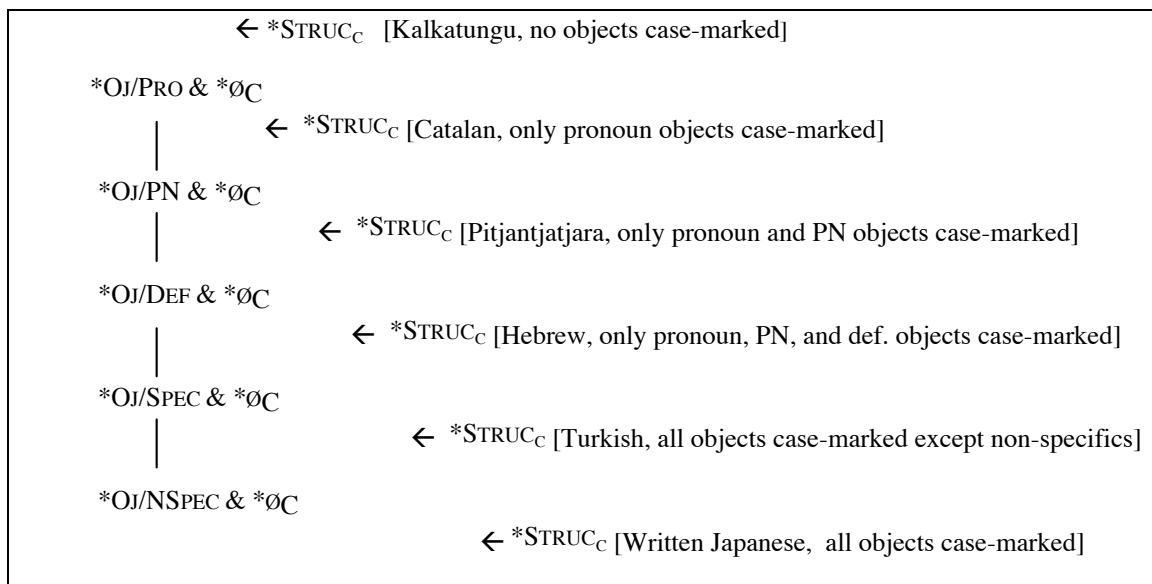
$\leftarrow$ *STRUC$_C$ [Kalkatungu, no objects case-marked]

*OJ/PRO & *Ø$_C$

$\leftarrow$ *STRUC$_C$ [Catalan, only pronoun objects case-marked]

*OJ/PN & *Ø$_C$

$\leftarrow$ *STRUC$_C$ [Pitjantjatjara, only pronoun and PN objects case-marked]

*OJ/DEF & *Ø$_C$

$\leftarrow$ *STRUC$_C$ [Hebrew, only pronoun, PN, and def. objects case-marked]

*OJ/SPEC & *Ø$_C$

$\leftarrow$ *STRUC$_C$ [Turkish, all objects case-marked except non-specifics]

*OJ/NSPEC & *Ø$_C$

$\leftarrow$ *STRUC$_C$ [Written Japanese, all objects case-marked]